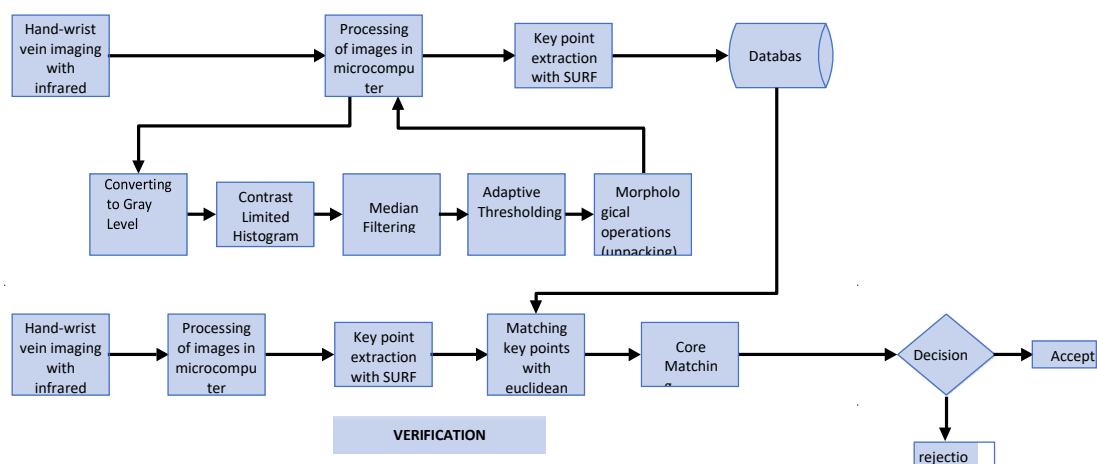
Hand-wrist vein imaging with infrared

Processing of images in microcomputer

Key point extraction with SURF

Databas

Converting to Gray Level

Contrast Limited Histogram

Median Filtering

Adaptive Thresholding

Morphological operations (unpacking)

Hand-wrist vein imaging with infrared

Processing of images in microcomputer

Key point extraction with SURF

Matching key points with euclidean

Core Matchin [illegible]

Decision

Accept

rejectio

VERIFICATION